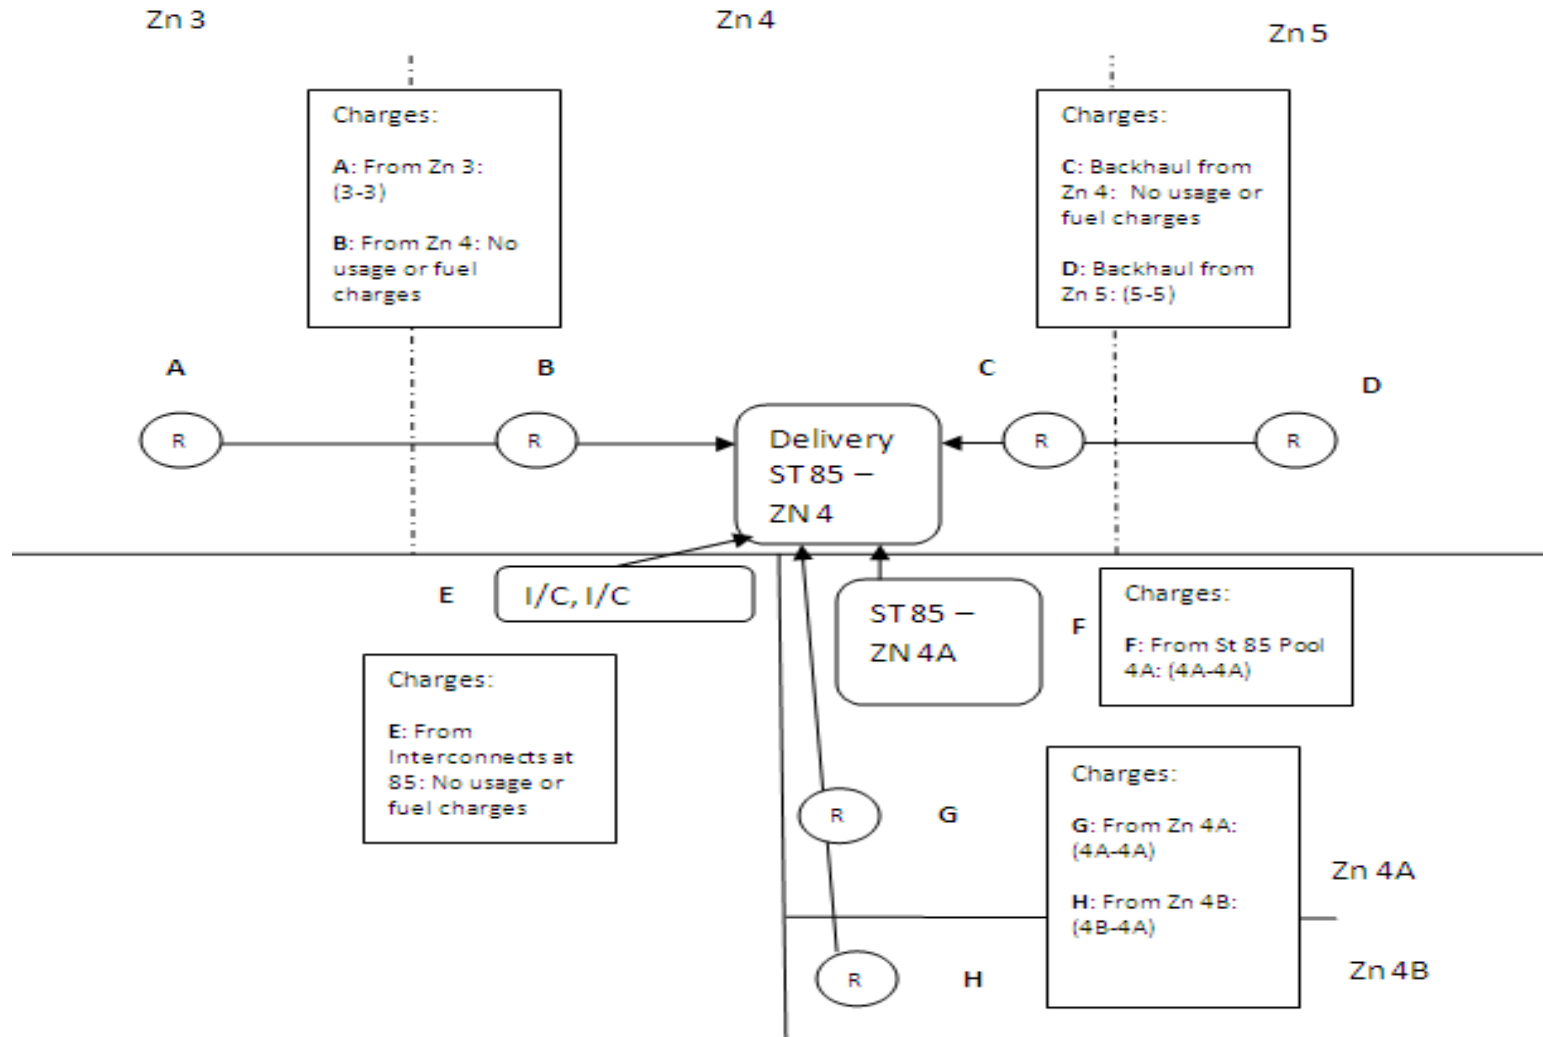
Zn 3

Zn 4

Zn 5

Charges:

A: From Zn 3: (3-3)

B: From Zn 4: No usage or fuel charges

Charges:

C: Backhaul from Zn 4: No usage or fuel charges

D: Backhaul from Zn 5: (5-5)

A

B

C

D

R

R

Delivery ST 85 – ZN 4

R

R

E

I/C, I/C

ST 85 – ZN 4A

F

Charges:

F: From St 85 Pool 4A: (4A-4A)

Charges:

E: From Interconnects at 85: No usage or fuel charges

R

G

Charges:

G: From Zn 4A: (4A-4A)

H: From Zn 4B: (4B-4A)

Zn 4A

R

H

Zn 4B